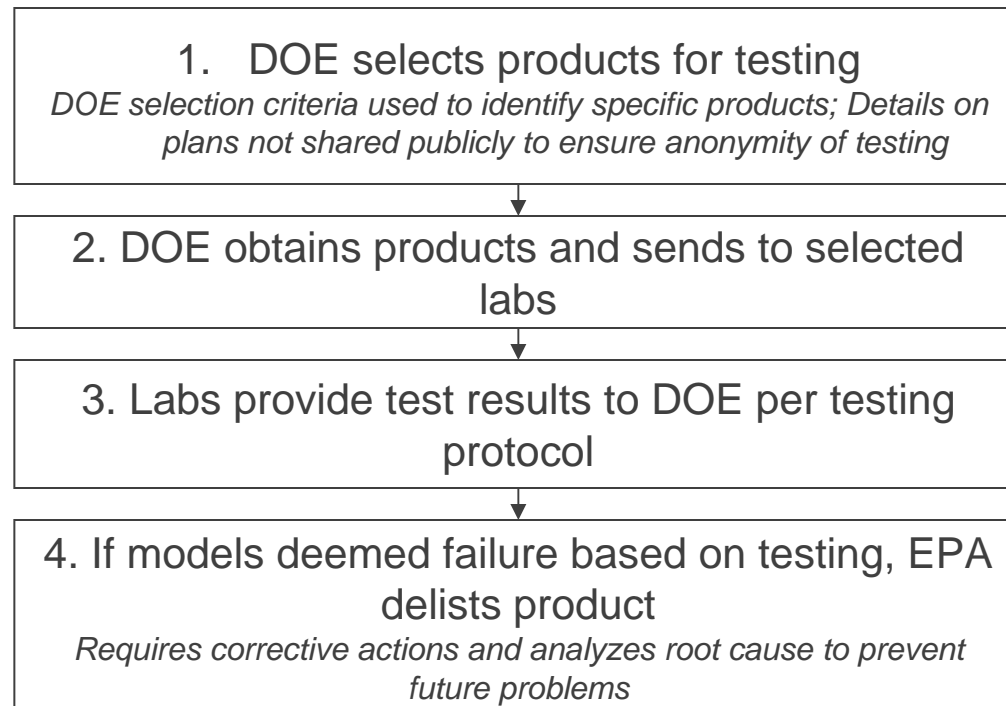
1. DOE selects products for testing

*DOE selection criteria used to identify specific products; Details on plans not shared publicly to ensure anonymity of testing*

2. DOE obtains products and sends to selected labs

3. Labs provide test results to DOE per testing protocol

4. If models deemed failure based on testing, EPA delists product

*Requires corrective actions and analyzes root cause to prevent future problems*